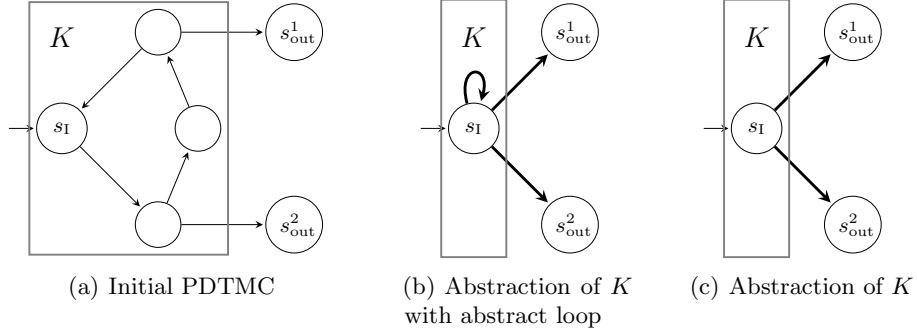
$K$

$s_{\mathrm{I}}$

$s^1_{\mathrm{out}}$

$s^2_{\mathrm{out}}$

(a) Initial PDTMC

$K$

$s_{\mathrm{I}}$

$s^1_{\mathrm{out}}$

$s^2_{\mathrm{out}}$

(b) Abstraction of $K$ with abstract loop

$K$

$s_{\mathrm{I}}$

$s^1_{\mathrm{out}}$

$s^2_{\mathrm{out}}$

(c) Abstraction of $K$